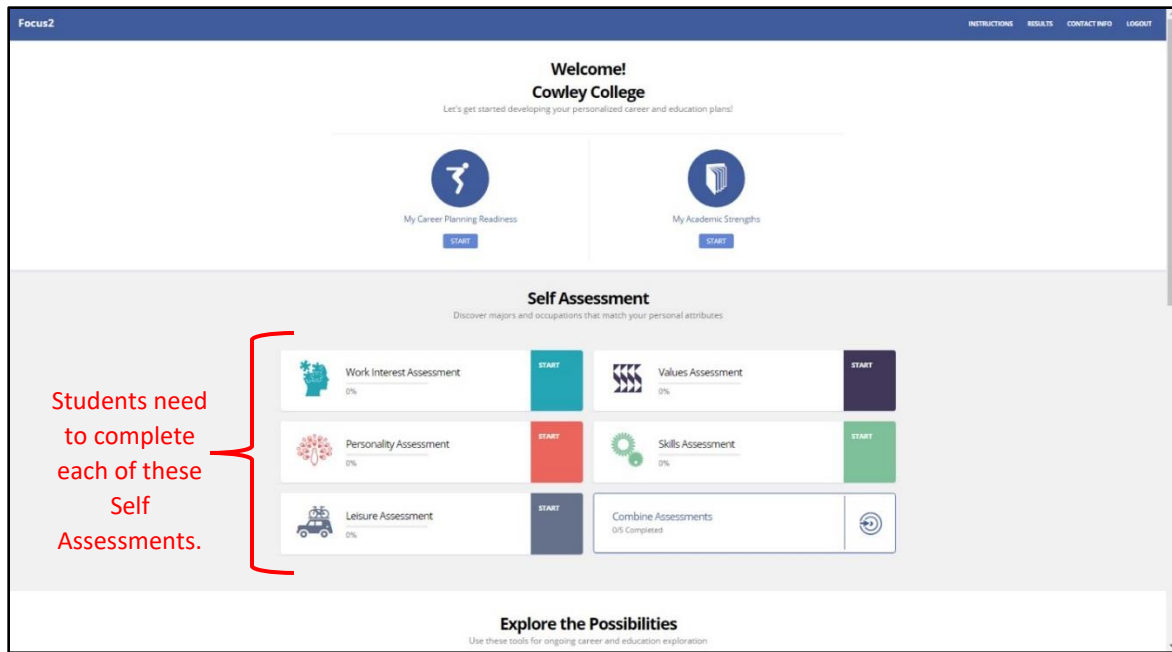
Focus2

INSTRUCTIONS RESULTS CONTACT INFO LOGOUT

Welcome!
Cowley College
Let's get started developing your personalized career and education plans!

My Career Planning Readiness
START

My Academic Strengths
START

Self Assessment
Discover majors and occupations that match your personal attributes

Students need to complete each of these Self Assessments.

Work Interest Assessment
0%
START

Values Assessment
0%
START

Personality Assessment
0%
START

Skills Assessment
0%
START

Leisure Assessment
0%
START

Combine Assessments
0/5 Completed

Explore the Possibilities
Use these tools for ongoing career and education exploration